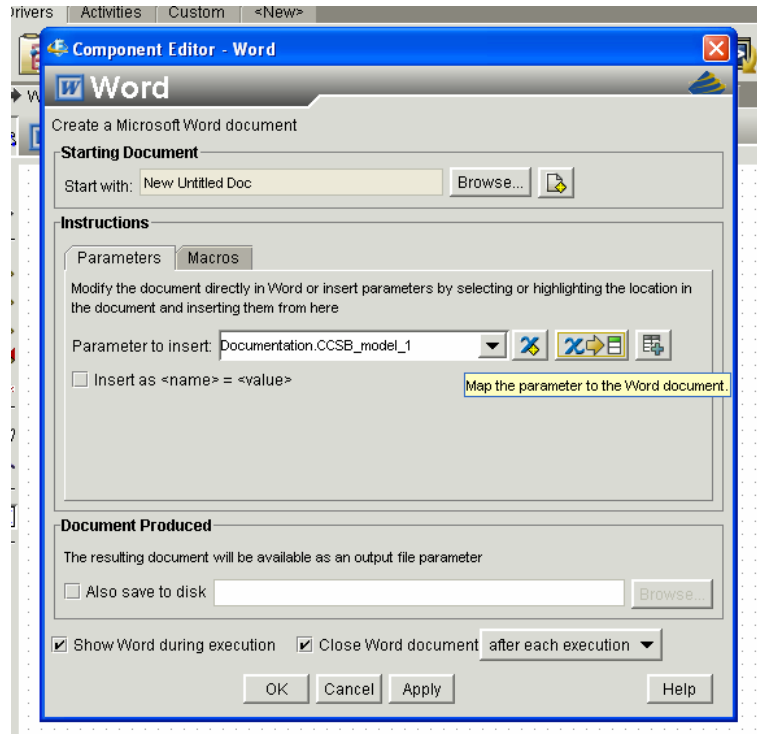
Drivers | Activities | Custom | <New>

Component Editor - Word

Word

Create a Microsoft Word document

Starting Document

Start with: New Untitled Doc

Browse...

Instructions

Parameters | Macros

Modify the document directly in Word or insert parameters by selecting or highlighting the location in the document and inserting them from here

Parameter to insert: Documentation.CCSB_model_1

Insert as <name> = <value>

Map the parameter to the Word document.

Document Produced

The resulting document will be available as an output file parameter

Also save to disk

Browse...

Show Word during execution

Close Word document after each execution

OK | Cancel | Apply | Help